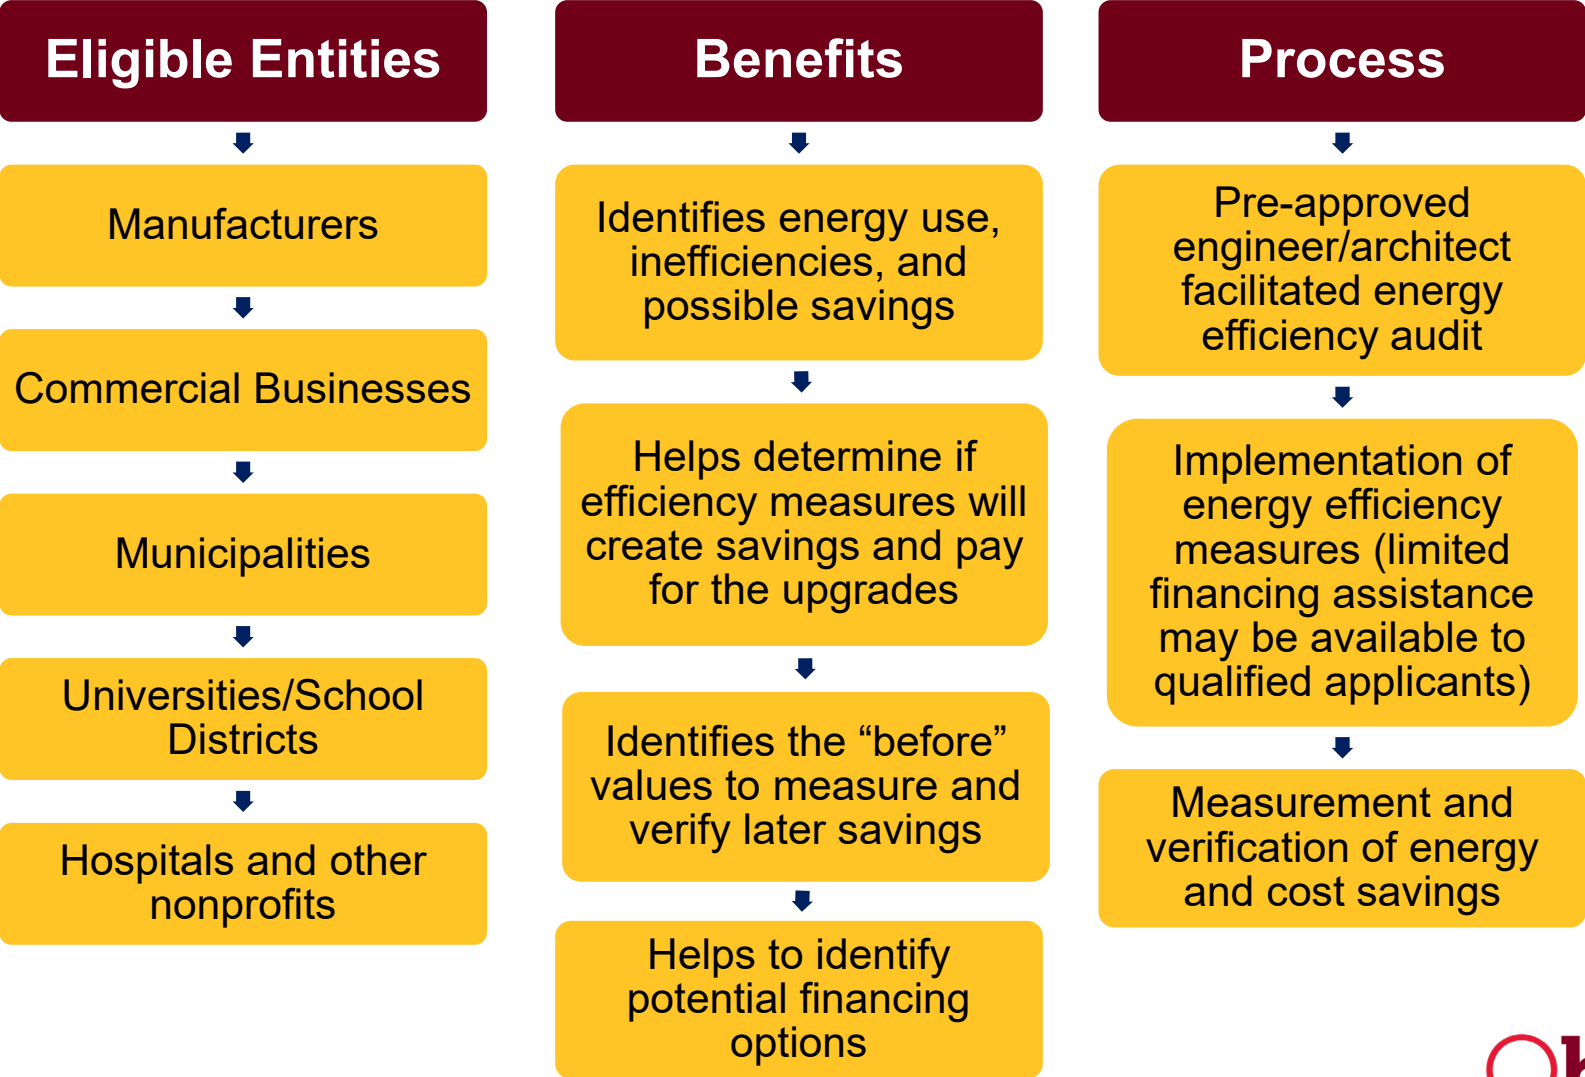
Eligible Entities

Manufacturers

Commercial Businesses

Municipalities

Universities/School Districts

Hospitals and other nonprofits

Benefits

Identifies energy use, inefficiencies, and possible savings

Helps determine if efficiency measures will create savings and pay for the upgrades

Identifies the “before” values to measure and verify later savings

Helps to identify potential financing options

Process

Pre-approved engineer/architect facilitated energy efficiency audit

Implementation of energy efficiency measures (limited financing assistance may be available to qualified applicants)

Measurement and verification of energy and cost savings